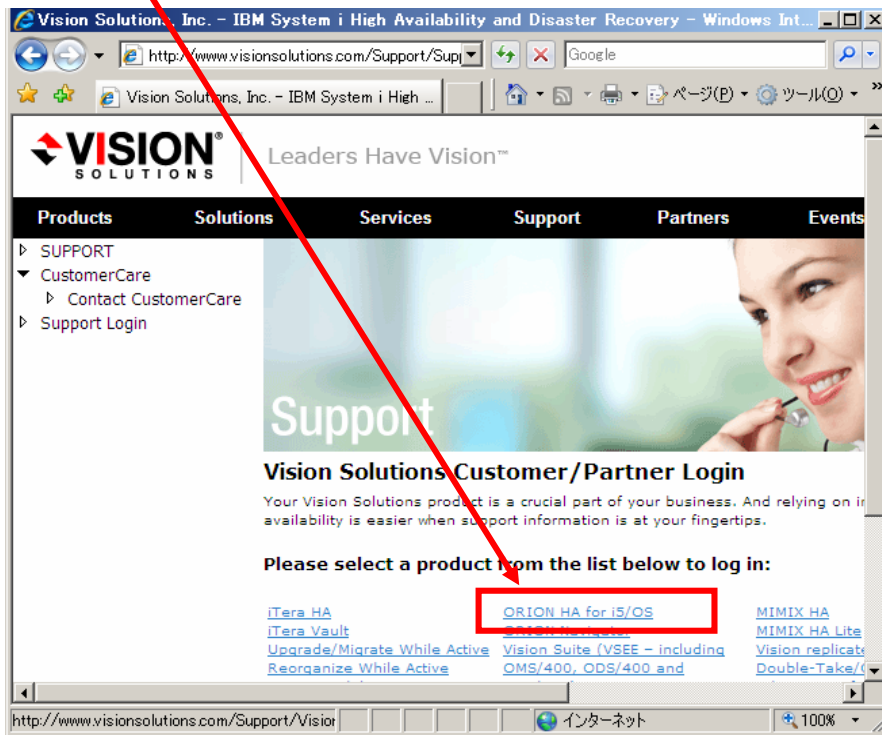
Vision Solutions, Inc. - IBM System i High Availability and Disaster Recovery - Windows Int...

http://www.visionsolutions.com/Support/Sup

Google

Vision Solutions, Inc. - IBM System i High ...

ページ(P) ツール(O)

VISION SOLUTIONS

Leaders Have Vision™

Products Solutions Services Support Partners Events

SUPPORT
CustomerCare
Contact CustomerCare
Support Login

Support

Vision Solutions Customer/Partner Login

Your Vision Solutions product is a crucial part of your business. And relying on i availability is easier when support information is at your fingertips.

Please select a product from the list below to log in:

iTera HA
iTera Vault
Upgrade/Migrate While Active
Reorganize While Active

ORION HA for i5/OS
ORION Navigator
Vision Suite (VSEE – including OMS/400, ODS/400 and

MIMIX HA
MIMIX HA Lite
Vision replicate
Double-Take/(

http://www.visionsolutions.com/Support/Visior

インターネット

100%